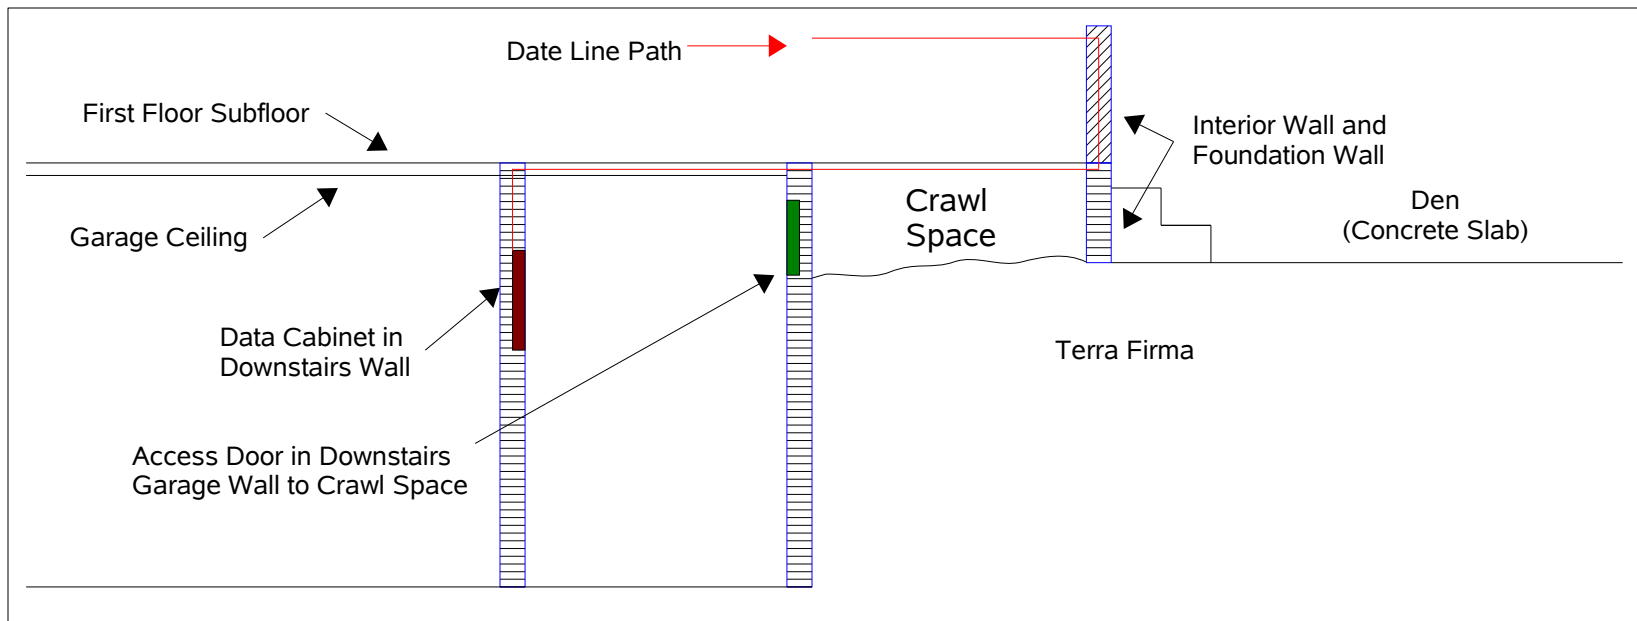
Date Line Path

First Floor Subfloor

Interior Wall and
Foundation Wall

Crawl
Space

Den
(Concrete Slab)

Garage Ceiling

Data Cabinet in
Downstairs Wall

Terra Firma

Access Door in Downstairs
Garage Wall to Crawl Space